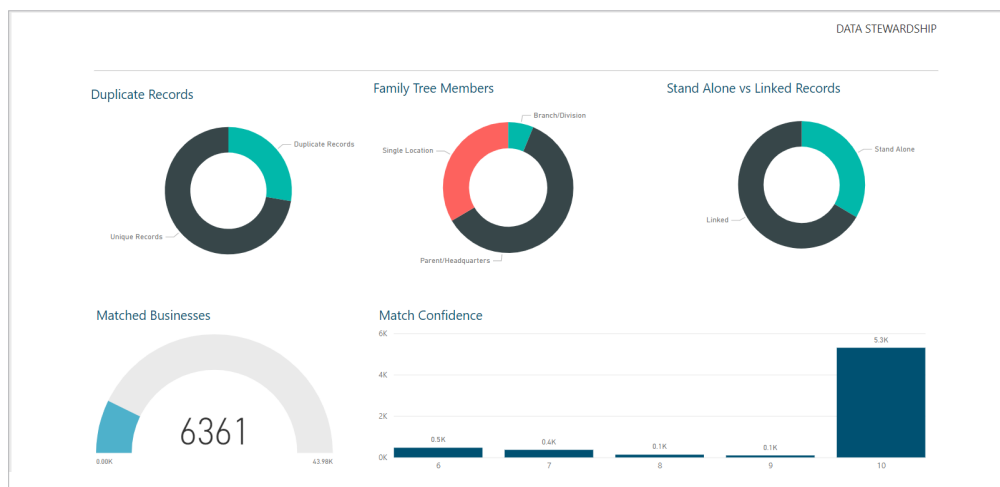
DATA STEWARDSHIP

Duplicate Records

Duplicate Records

Unique Records

Family Tree Members

Branch/Division

Single Location

Parent/Headquarters

Stand Alone vs Linked Records

Stand Alone

Linked

Matched Businesses

6361

0.00K

43.98K

Match Confidence

6K

4K

2K

0K

0.5K

0.4K

0.1K

0.1K

5.3K

6

7

8

9

10